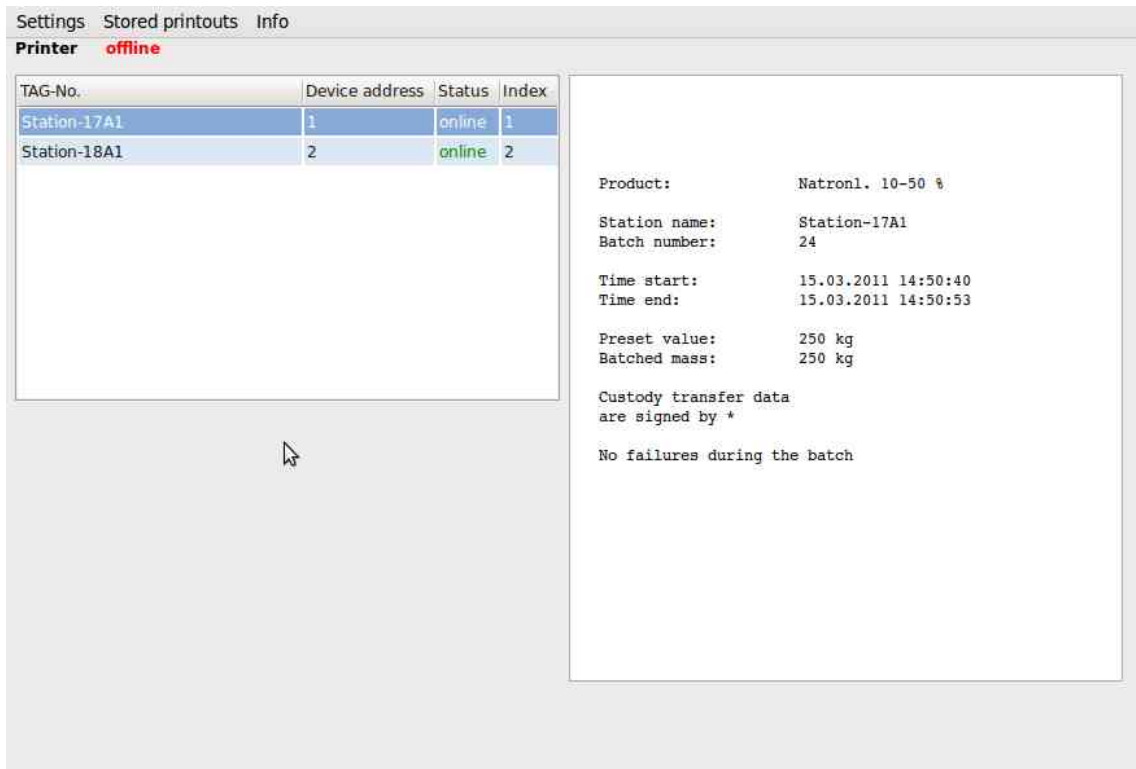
Settings Stored printouts Info

Printer offline

| TAG-No. | Device address | Status | Index |
|---|---|---|---|
| Station-17A1 | 1 | online | 1 |
| Station-18A1 | 2 | online | 2 |

Product: Natronl. 10-50 %

Station name: Station-17A1
Batch number: 24

Time start: 15.03.2011 14:50:40
Time end: 15.03.2011 14:50:53

Preset value: 250 kg
Batched mass: 250 kg

Custody transfer data are signed by *

No failures during the batch